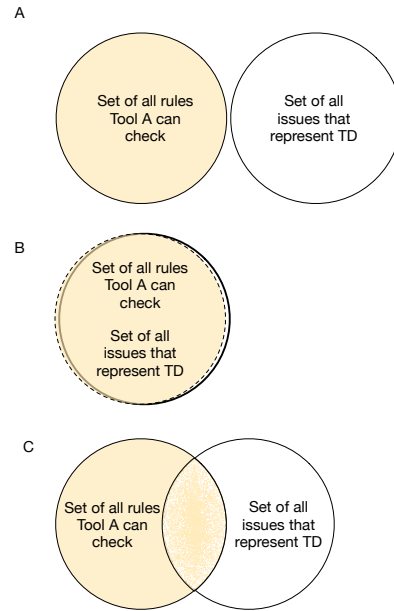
A

Set of all rules Tool A can check

Set of all issues that represent TD

B

Set of all rules Tool A can check

Set of all issues that represent TD

C

Set of all rules Tool A can check

Set of all issues that represent TD